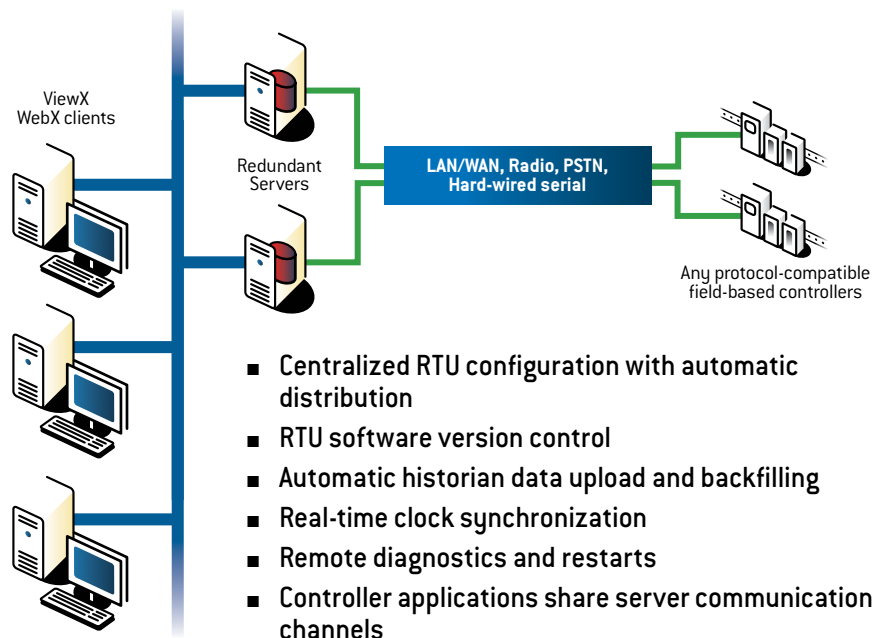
ViewX WebX clients

Redundant Servers

LAN/WAN, Radio, PSTN, Hard-wired serial

Any protocol-compatible field-based controllers

■ Centralized RTU configuration with automatic distribution
■ RTU software version control
■ Automatic historian data upload and backfilling
■ Real-time clock synchronization
■ Remote diagnostics and restarts
■ Controller applications share server communication channels